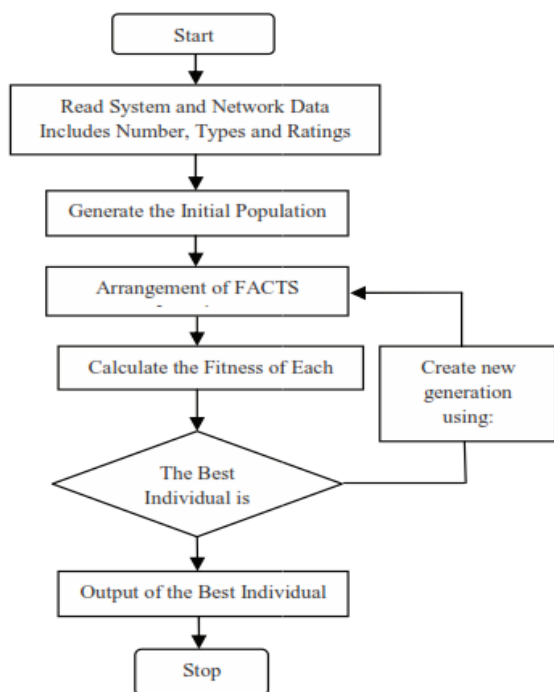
Start

Read System and Network Data Includes Number, Types and Ratings

Generate the Initial Population

Arrangement of FACTS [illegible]

Calculate the Fitness of Each

Create new generation using:

The Best Individual is

Output of the Best Individual

Stop